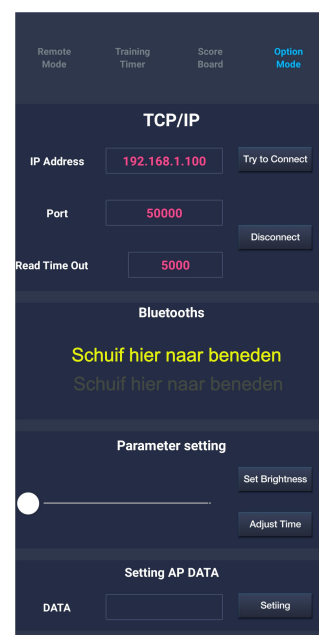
Remote Mode
Training Timer
Score Board
Option Mode

TCP/IP

IP Address
192.168.1.100
Try to Connect

Port
50000

Disconnect

Read Time Out
5000

Bluetooths

Schuif hier naar beneden
Schuif hier naar beneden

Parameter setting

Set Brightness

Adjust Time

Setting AP DATA

DATA
Setting